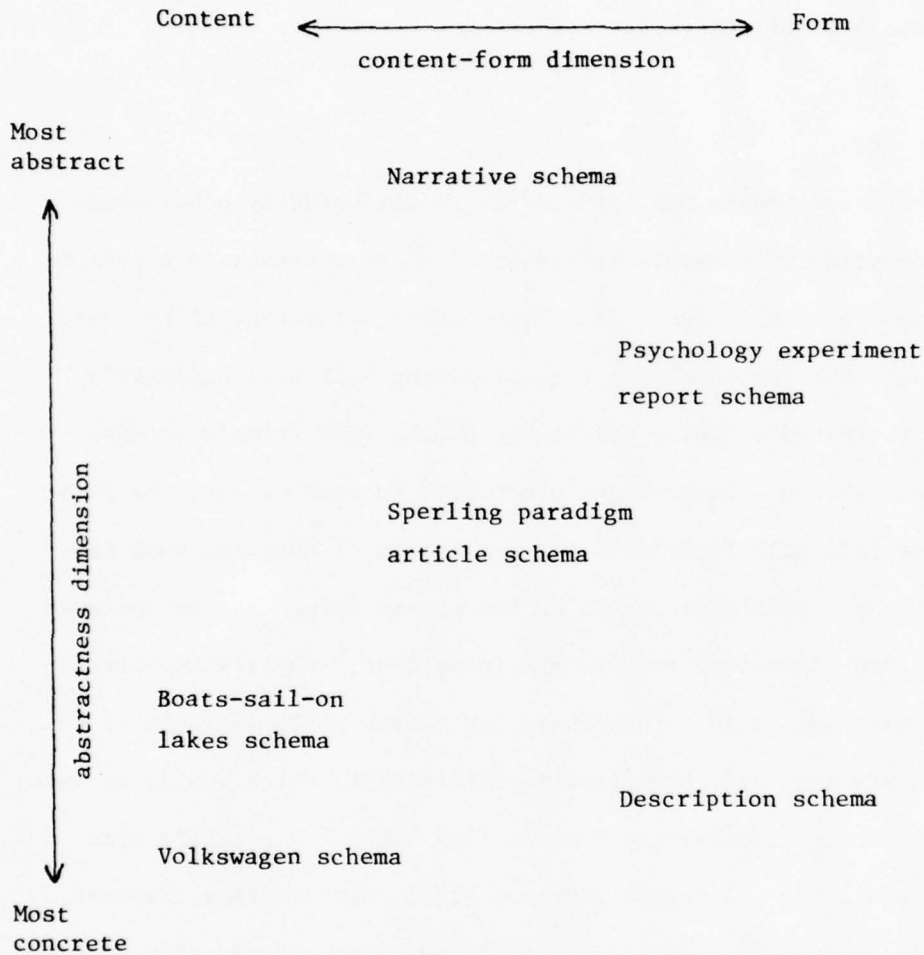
Content

Form

content-form dimension

Most abstract

Narrative schema

Psychology experiment report schema

abstractness dimension

Sperling paradigm article schema

Boats-sail-on lakes schema

Description schema

Volkswagen schema

Most concrete